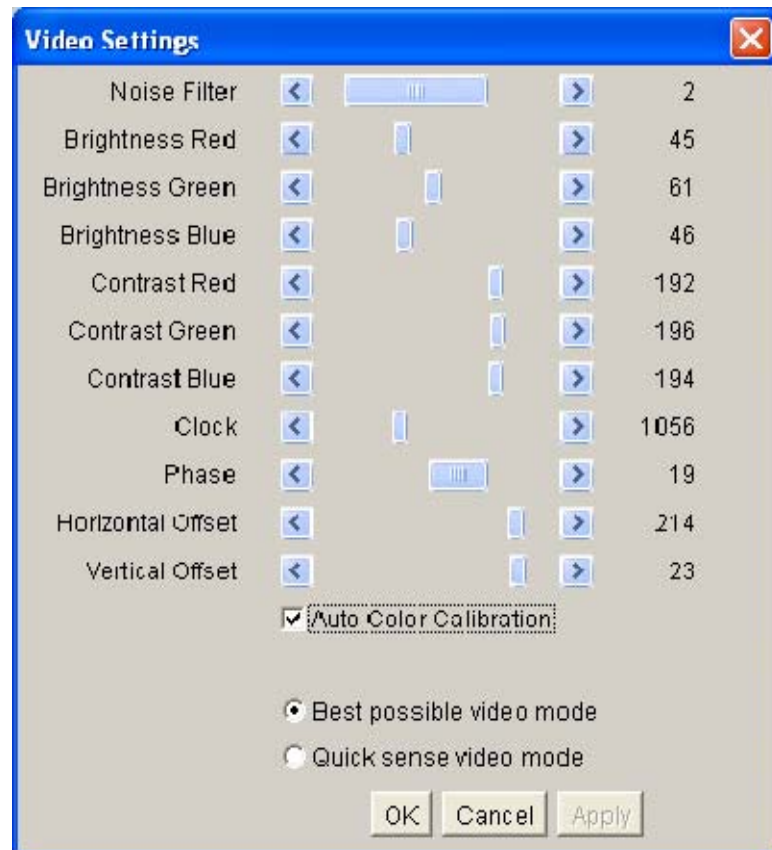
Video Settings

| | |
|---|---|
| Noise Filter | 2 |
| Brightness Red | 45 |
| Brightness Green | 61 |
| Brightness Blue | 46 |
| Contrast Red | 192 |
| Contrast Green | 196 |
| Contrast Blue | 194 |
| Clock | 1056 |
| Phase | 19 |
| Horizontal Offset | 214 |
| Vertical Offset | 23 |

Auto Color Calibration

Best possible video mode

Quick sense video mode

OK Cancel Apply